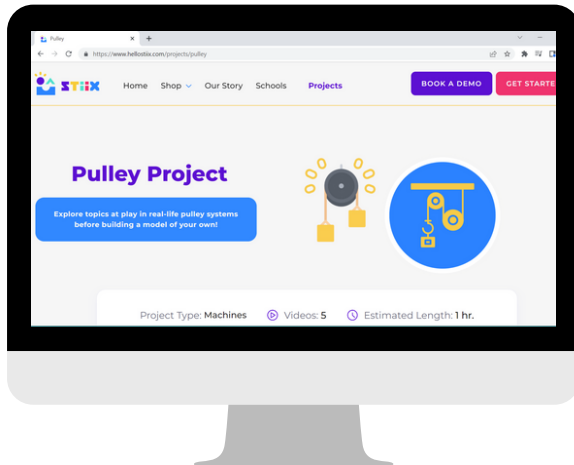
Pulley

https://www.hellostiix.com/projects/pulley

STIIX

Home Shop Our Story Schools Projects

BOOK A DEMO

GET STARTE

Pulley Project

Explore topics at play in real-life pulley systems before building a model of your own!

Project Type: Machines Videos: 5 Estimated Length: 1 hr.